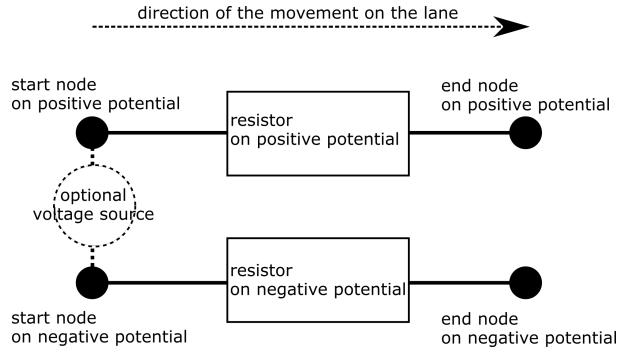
direction of the movement on the lane

start node
on positive potential

resistor
on positive potential

end node
on positive potential

optional
voltage source

resistor
on negative potential

start node
on negative potential

end node
on negative potential